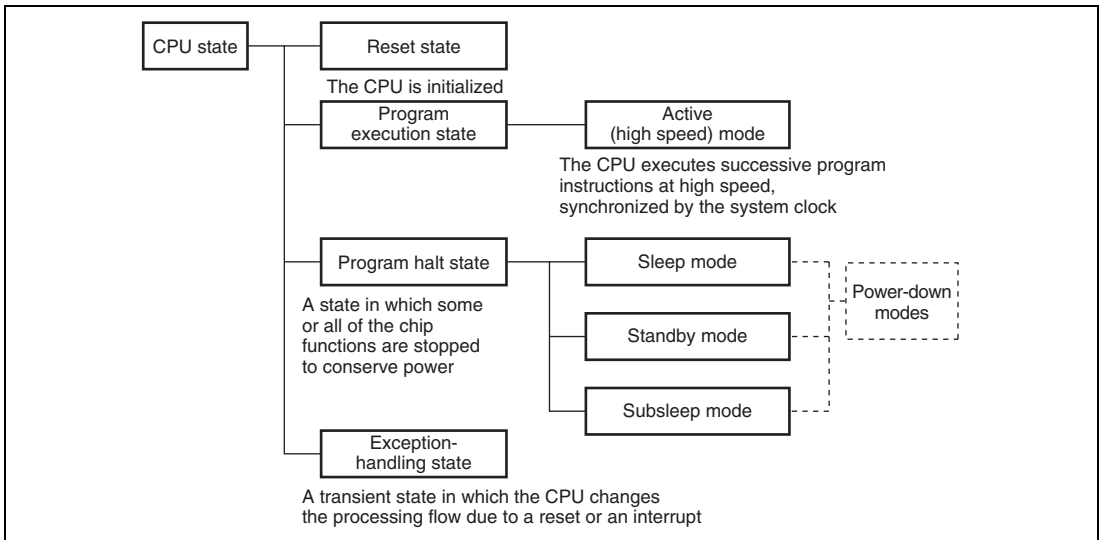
CPU state

Reset state

The CPU is initialized

Program execution state

Active (high speed) mode

The CPU executes successive program instructions at high speed, synchronized by the system clock

Program halt state

A state in which some or all of the chip functions are stopped to conserve power

Sleep mode

Standby mode

Subsleep mode

Power-down modes

Exception-handling state

A transient state in which the CPU changes the processing flow due to a reset or an interrupt